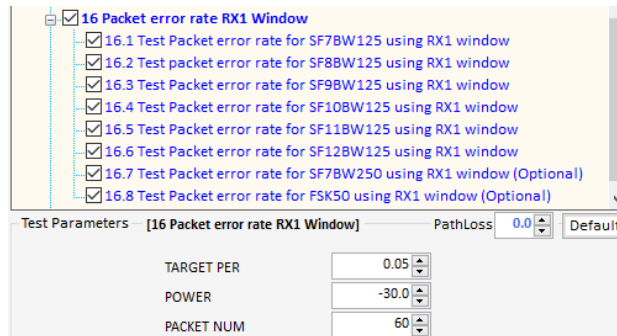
16 Packet error rate RX1 Window
16.1 Test Packet error rate for SF7BW125 using RX1 window
16.2 Test packet error rate for SF8BW125 using RX1 window
16.3 Test Packet error rate for SF9BW125 using RX1 window
16.4 Test Packet error rate for SF10BW125 using RX1 window
16.5 Test Packet error rate for SF11BW125 using RX1 window
16.6 Test Packet error rate for SF12BW125 using RX1 window
16.7 Test Packet error rate for SF7BW250 using RX1 window (Optional)
16.8 Test Packet error rate for FSK50 using RX1 window (Optional)

Test Parameters [16 Packet error rate RX1 Window] PathLoss 0.0 Defaul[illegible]

TARGET PER 0.05
POWER -30.0
PACKET NUM 60